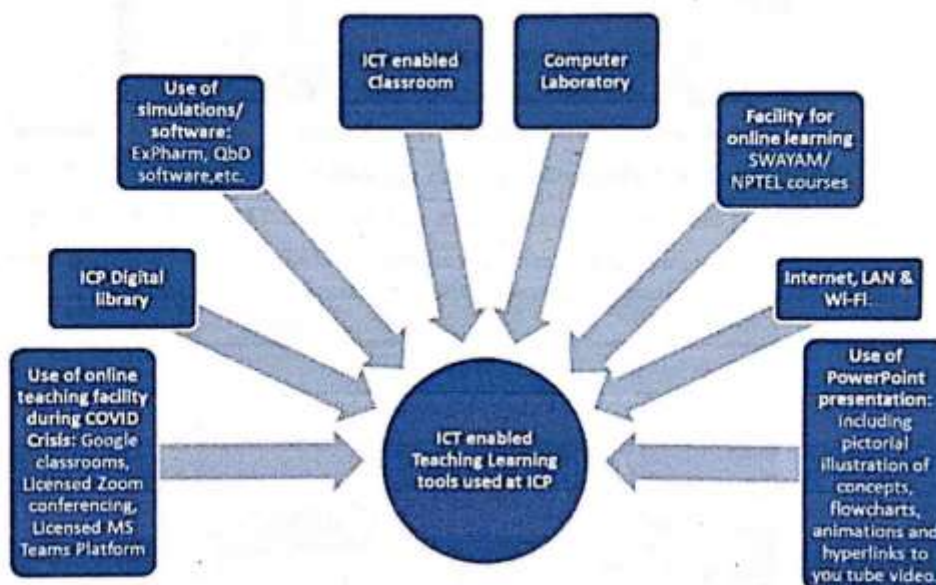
ICT enabled Classroom

Computer Laboratory

Use of simulations/ software: ExPharm, QbD software,etc.

Facility for online learning SWAYAM/ NPTEL courses

ICP Digital library

Internet, LAN & Wi-Fi.

Use of online teaching facility during COVID Crisis: Google classrooms, Licensed Zoom conferencing, Licensed MS Teams Platform

ICT enabled Teaching Learning tools used at ICP

Use of PowerPoint presentation: including pictorial illustration of concepts, flowcharts, animations and hyperlinks to you tube video.